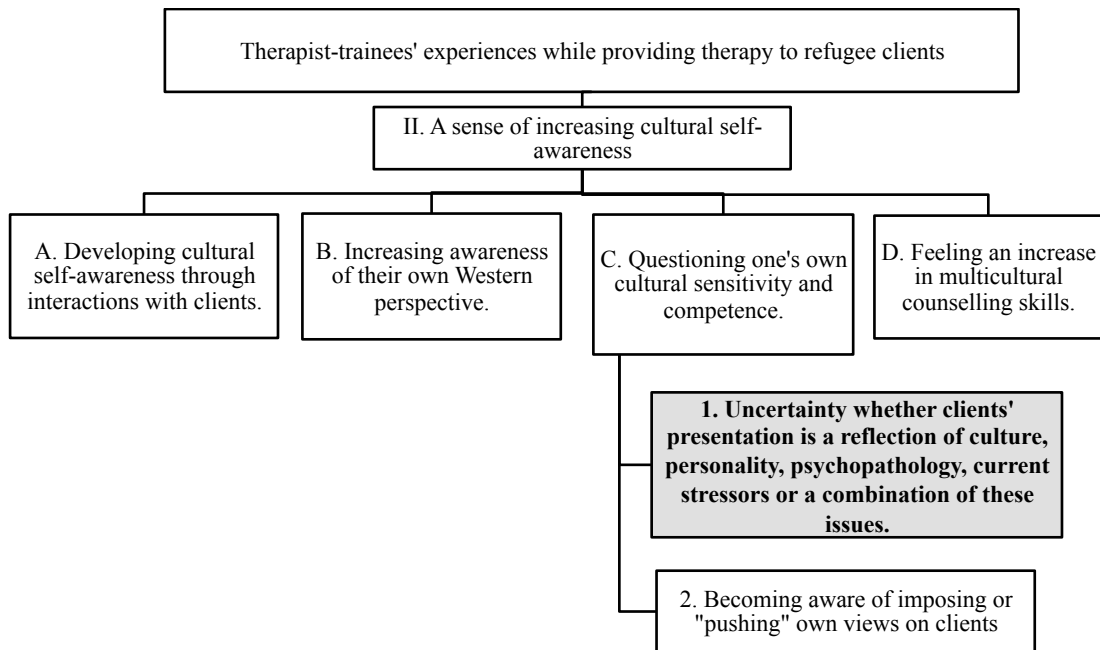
Therapist-trainees' experiences while providing therapy to refugee clients

II. A sense of increasing cultural self-awareness

A. Developing cultural self-awareness through interactions with clients.

B. Increasing awareness of their own Western perspective.

C. Questioning one's own cultural sensitivity and competence.

D. Feeling an increase in multicultural counselling skills.

**1. Uncertainty whether clients' presentation is a reflection of culture, personality, psychopathology, current stressors or a combination of these issues.**

2. Becoming aware of imposing or "pushing" own views on clients